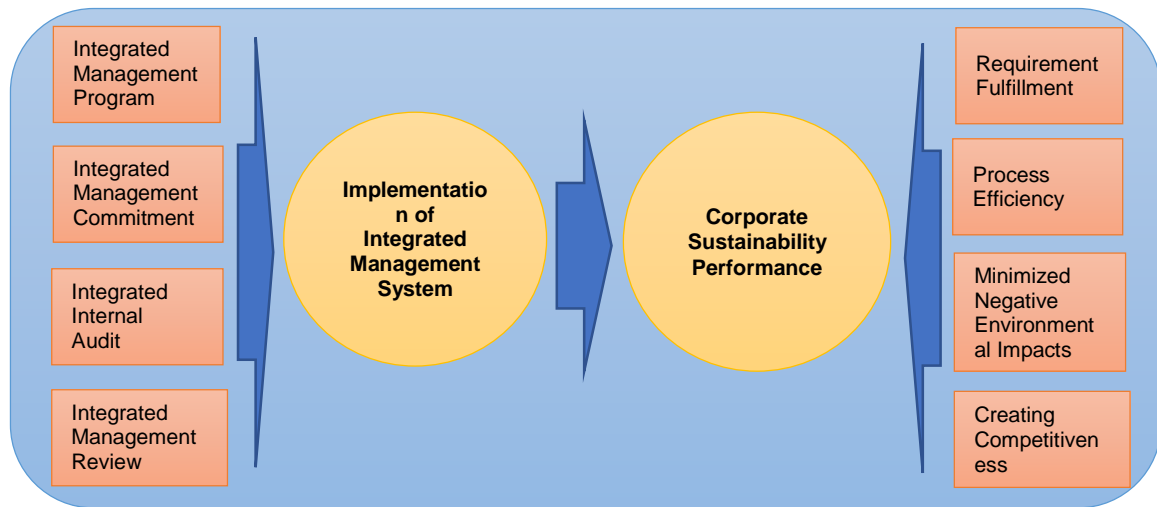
Integrated Management Program

Integrated Management Commitment

Integrated Internal Audit

Integrated Management Review

Implementation of Integrated Management System

Corporate Sustainability Performance

Requirement Fulfillment

Process Efficiency

Minimized Negative Environmental Impacts

Creating Competitiveness